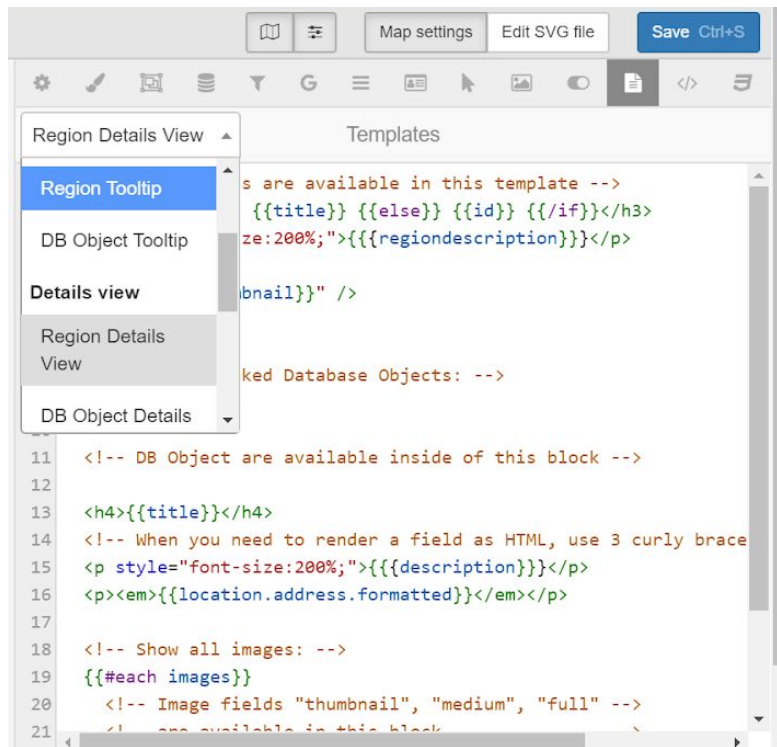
Map settings Edit SVG file Save Ctrl+S

G

Region Details View

Templates

Region Tooltip

DB Object Tooltip

Details view

Region Details View

DB Object Details

s are available in this template -->
{{title}} {{else}} {{id}} {{/if}}</h3>
ze:200%;">{{{regiondescription}}}</p>

bnail}}" />

ked Database Objects: -->

11 <!-- DB Object are available inside of this block -->
12
13 <h4>{{title}}</h4>
14 <!-- When you need to render a field as HTML, use 3 curly brace
15 <p style="font-size:200%;">{{{description}}}</p>
16 <p><em>{{location.address.formatted}}</em></p>
17
18 <!-- Show all images: -->
19 {{#each images}}
20 <!-- Image fields "thumbnail", "medium", "full" -->
21 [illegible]